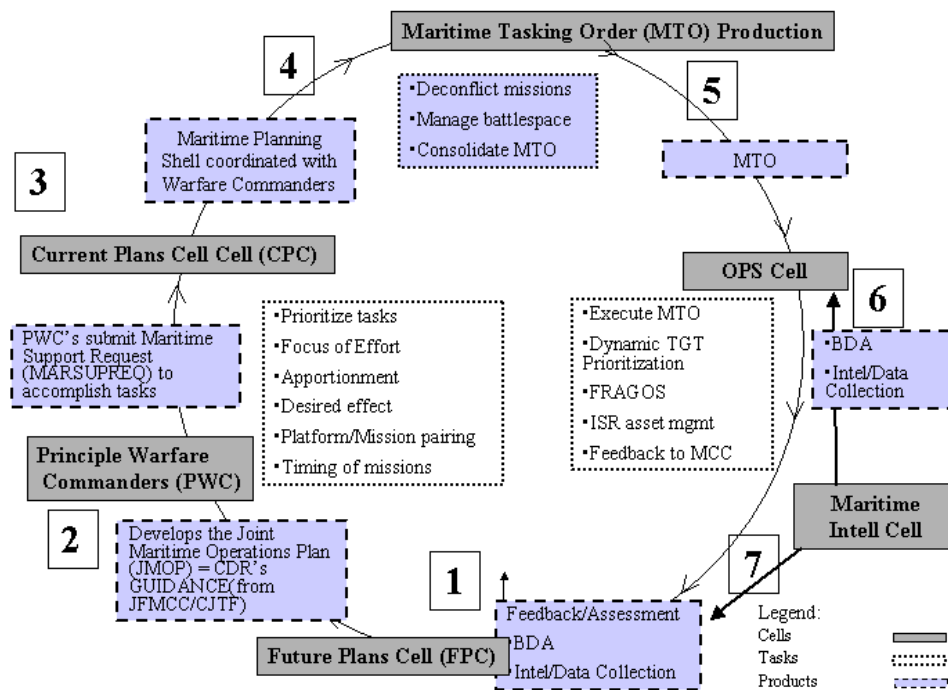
Maritime Tasking Order (MTO) Production

4

•Deconflict missions
•Manage battlespace
•Consolidate MTO

5

MTO

Maritime Planning Shell coordinated with Warfare Commanders

3

Current Plans Cell Cell (CPC)

OPS Cell

6

PWC's submit Maritime Support Request (MARSUPREQ) to accomplish tasks

•Prioritize tasks
•Focus of Effort
•Apportionment
•Desired effect
•Platform/Mission pairing
•Timing of missions

•Execute MTO
•Dynamic TGT Prioritization
•FRAGOS
•ISR asset mgmt
•Feedback to MCC

•BDA
•Intel/Data Collection

Principle Warfare Commanders (PWC)

Maritime Intell Cell

2

Develops the Joint Maritime Operations Plan (JMOP) = CDR's GUIDANCE(from JFMCC/CJTF)

1

7

Feedback/Assessment
•BDA
•Intel/Data Collection

Future Plans Cell (FPC)

Legend:
Cells
Tasks
Products